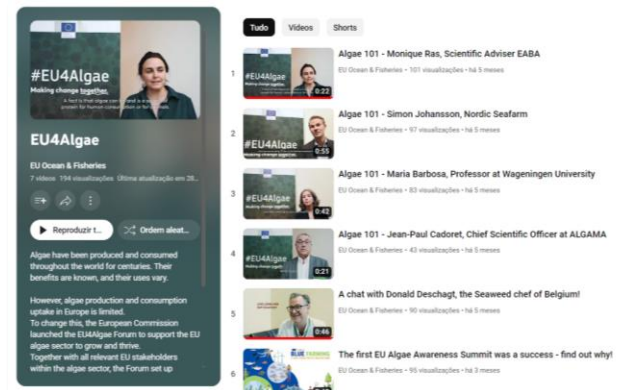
#EU4Algae
Making change together.
A fact is that algae can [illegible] provide for human consumption or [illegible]

EU4Algae

EU Ocean & Fisheries
7 vídeos 194 visualizações Última atualização em 28...

Reproduzir t...
Ordem aleat...

Algae have been produced and consumed throughout the world for centuries. Their benefits are known, and their uses vary.

However, algae production and consumption uptake in Europe is limited.
To change this, the European Commission launched the EU4Algae Forum to support the EU algae sector to grow and thrive.
Together with all relevant EU stakeholders within the algae sector, the Forum set up

Tudo
Vídeos
Shorts

1
#EU4Algae
0:22
Algae 101 - Monique Ras, Scientific Adviser EABA
EU Ocean & Fisheries • 101 visualizações • há 5 meses

2
#EU4Algae
0:55
Algae 101 - Simon Johansson, Nordic Seafarm
EU Ocean & Fisheries • 97 visualizações • há 5 meses

3
#EU4Algae
0:42
Algae 101 - Maria Barbosa, Professor at Wageningen University
EU Ocean & Fisheries • 83 visualizações • há 5 meses

4
#EU4Algae
0:21
Algae 101 - Jean-Paul Cadoret, Chief Scientific Officer at ALGAMA
EU Ocean & Fisheries • 43 visualizações • há 5 meses

5
0:46
A chat with Donald Deschagt, the Seaweed chef of Belgium!
EU Ocean & Fisheries • 90 visualizações • há 5 meses

6
The first EU Algae Awareness Summit was a success - find out why!
EU Ocean & Fisheries • 95 visualizações • há 5 meses